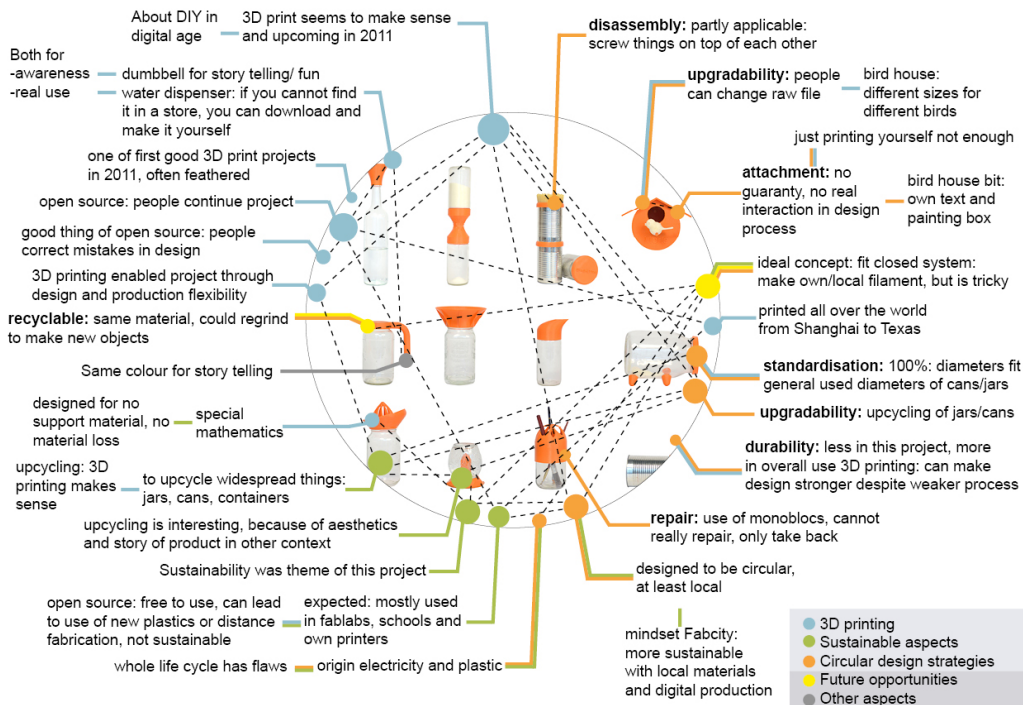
About DIY in digital age

3D print seems to make sense and upcoming in 2011

Both for
-awareness
-real use

dumbbell for story telling/ fun

water dispenser: if you cannot find it in a store, you can download and make it yourself

one of first good 3D print projects in 2011, often feathered

open source: people continue project

good thing of open source: people correct mistakes in design

3D printing enabled project through design and production flexibility

**recyclable:** same material, could regrind to make new objects

Same colour for story telling

designed for no support material, no material loss

special mathematics

upcycling: 3D printing makes sense

to upcycle widespread things: jars, cans, containers

upcycling is interesting, because of aesthetics and story of product in other context

Sustainability was theme of this project

open source: free to use, can lead to use of new plastics or distance fabrication, not sustainable

expected: mostly used in fablabs, schools and own printers

whole life cycle has flaws

origin electricity and plastic

**disassembly:** partly applicable: screw things on top of each other

**upgradability:** people can change raw file

bird house: different sizes for different birds

just printing yourself not enough

**attachment:** no guaranty, no real interaction in design process

bird house bit: own text and painting box

ideal concept: fit closed system: make own/local filament, but is tricky

printed all over the world from Shanghai to Texas

**standardisation:** 100%: diameters fit general used diameters of cans/jars

**upgradability:** upcycling of jars/cans

**durability:** less in this project, more in overall use 3D printing: can make design stronger despite weaker process

**repair:** use of monoblocs, cannot really repair, only take back

designed to be circular, at least local

mindset Fabcity: more sustainable with local materials and digital production

3D printing
Sustainable aspects
Circular design strategies
Future opportunities
Other aspects